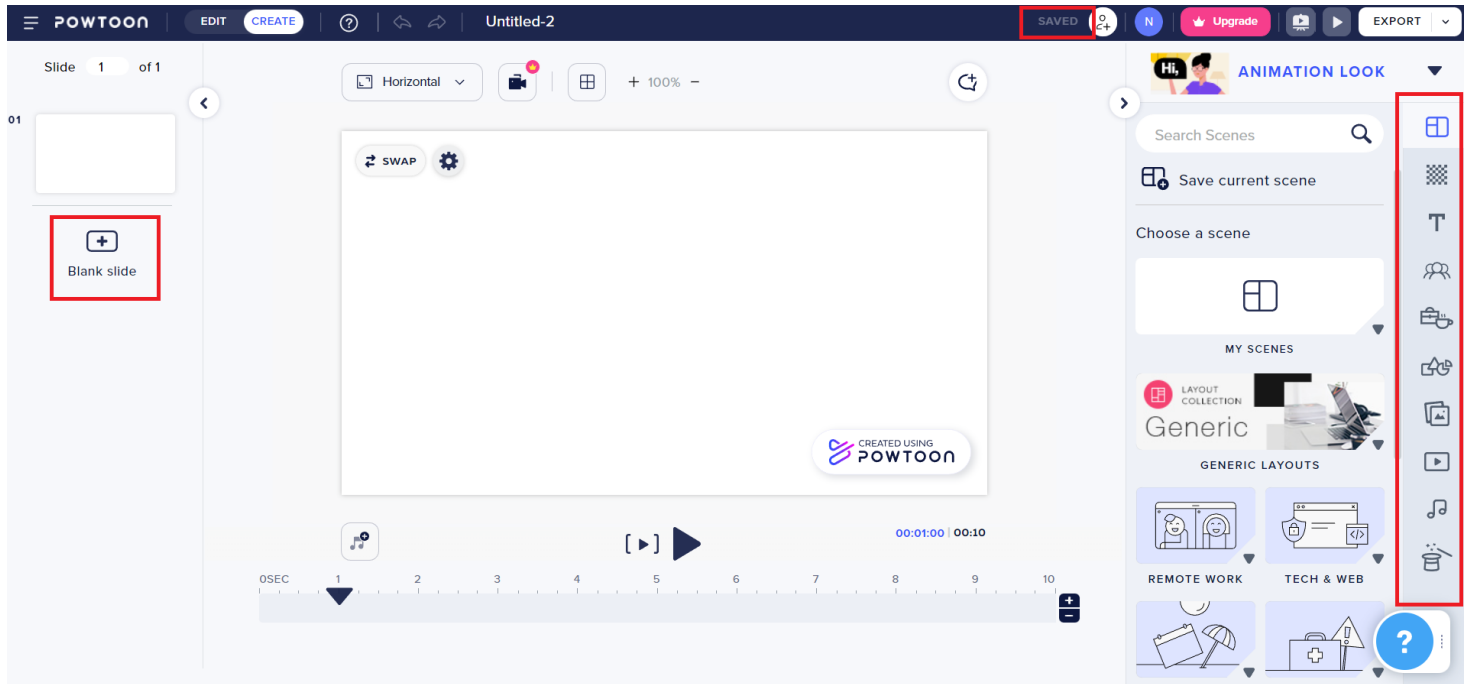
POWTOON EDIT CREATE Untitled-2 SAVED N Upgrade EXPORT

Slide 1 of 1

01

Blank slide

Horizontal + 100% −

SWAP

CREATED USING POWTOON

[ ▸ ] 00:01:00 | 00:10

0SEC 1 2 3 4 5 6 7 8 9 10

Hi, ANIMATION LOOK

Search Scenes

Save current scene

Choose a scene

MY SCENES

LAYOUT COLLECTION Generic

GENERIC LAYOUTS

REMOTE WORK TECH & WEB

?